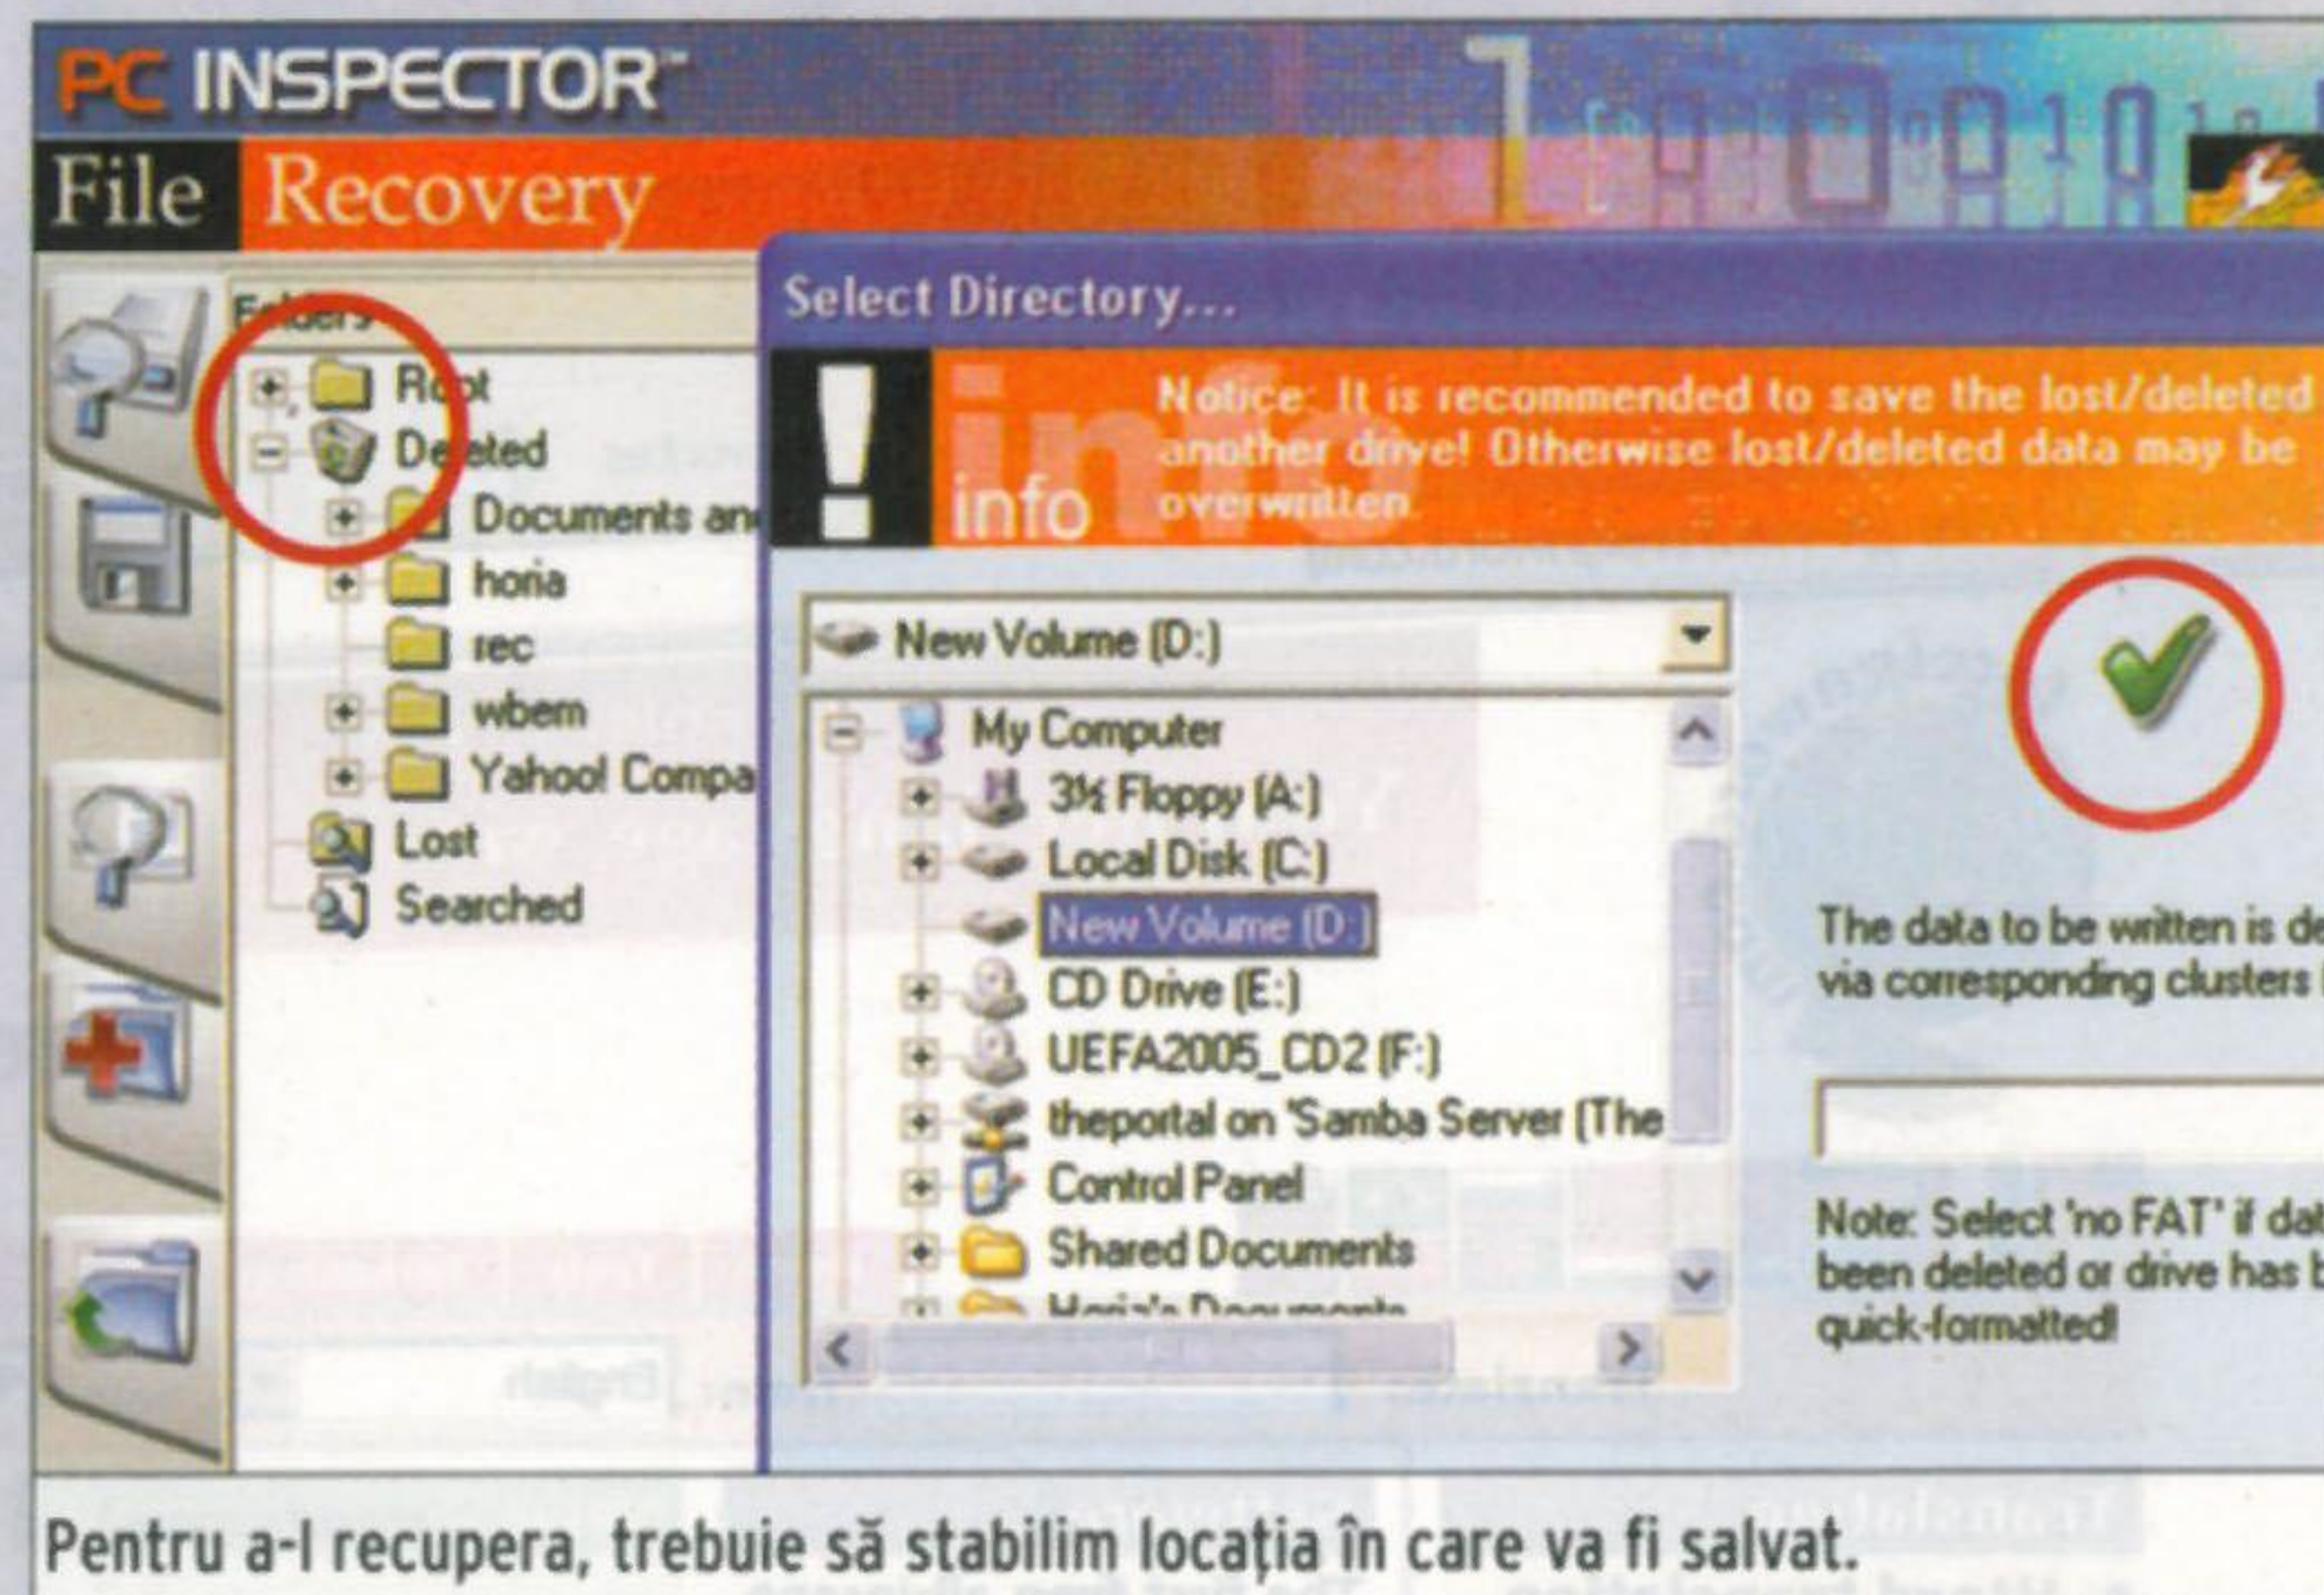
PC INSPECTOR™
File Recovery

Folders
Root
Deleted
Documents an
horia
rec
wbem
Yahoo! Compa
Lost
Searched

Select Directory...

Notice: It is recommended to save the lost/deleted another drive! Otherwise lost/deleted data may be overwritten.

info

New Volume (D:)

My Computer
3½ Floppy (A:)
Local Disk (C:)
New Volume (D:)
CD Drive (E:)
UEFA2005_CD2 (F:)
theportal on 'Samba Server (The
Control Panel
Shared Documents
Horia's Documents

The data to be written is de via corresponding clusters

Note: Select 'no FAT' if dat been deleted or drive has b quick-formatted!

Pentru a-l recupera, trebuie să stabilim locația în care va fi salvat.